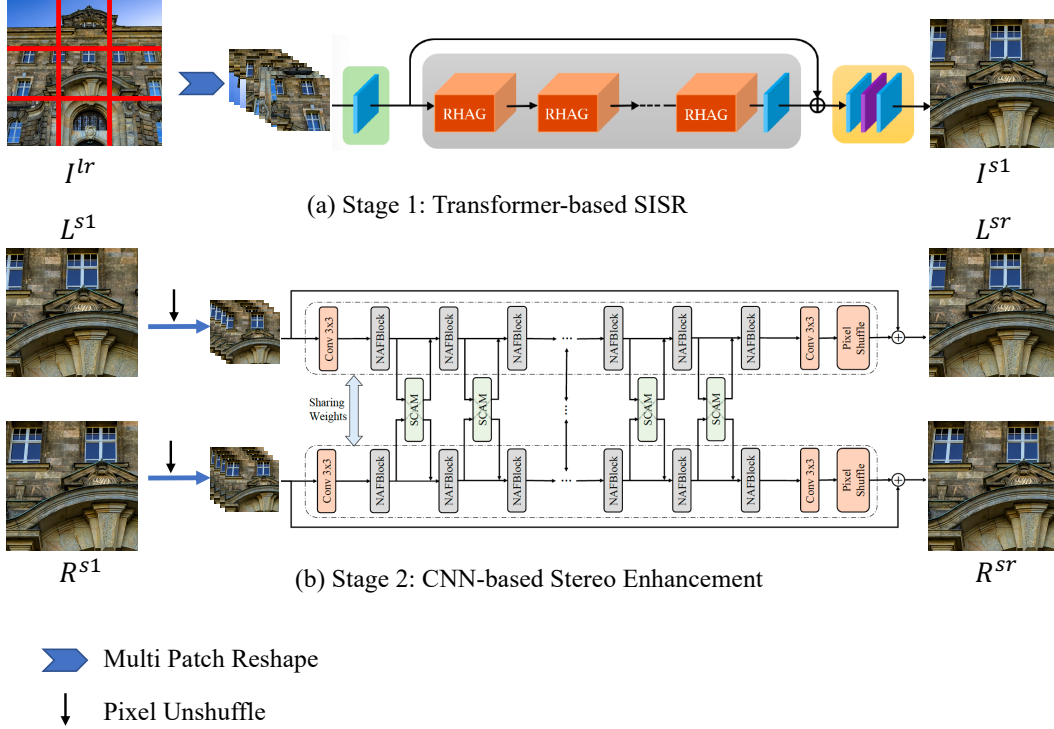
RHAG RHAG RHAG

$I^{lr}$ $I^{s1}$

(a) Stage 1: Transformer-based SISR

$L^{s1}$ $L^{sr}$

Conv 3x3 NAFBlock NAFBlock NAFBlock NAFBlock NAFBlock NAFBlock Conv 3x3 Pixel Shuffle

Sharing Weights

SCAM SCAM SCAM SCAM

Conv 3x3 NAFBlock NAFBlock NAFBlock NAFBlock NAFBlock NAFBlock Conv 3x3 Pixel Shuffle

$R^{s1}$ $R^{sr}$

(b) Stage 2: CNN-based Stereo Enhancement

Multi Patch Reshape

Pixel Unshuffle